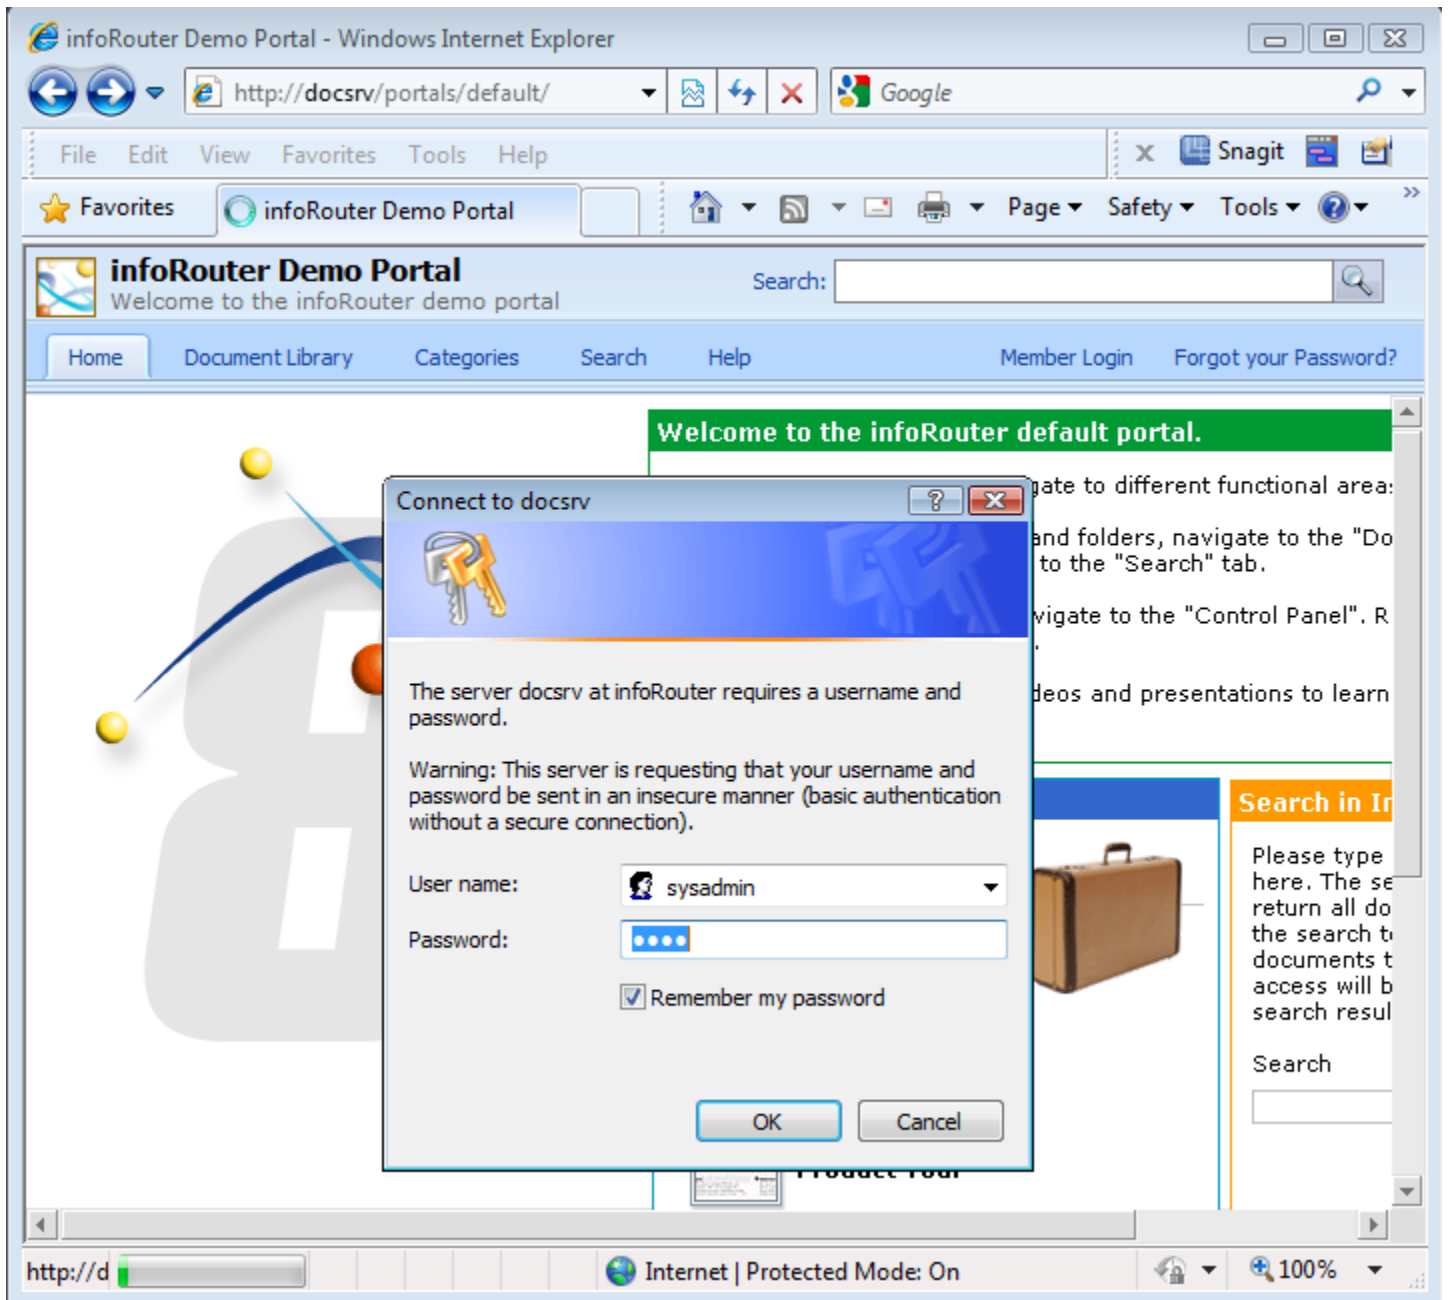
infoRouter Demo Portal - Windows Internet Explorer

http://docsrv/portals/default/

Google

File Edit View Favorites Tools Help

Snagit

Favorites

infoRouter Demo Portal

Page Safety Tools

infoRouter Demo Portal
Welcome to the infoRouter demo portal

Search:

Home Document Library Categories Search Help Member Login Forgot your Password?

Welcome to the infoRouter default portal.

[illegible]gate to different functional area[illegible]

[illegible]and folders, navigate to the "Do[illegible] to the "Search" tab.

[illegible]vigate to the "Control Panel". R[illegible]

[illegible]deos and presentations to learn

Search in In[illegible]

Please type here. The se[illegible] return all do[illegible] the search t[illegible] documents t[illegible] access will b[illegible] search resul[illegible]

Search

Connect to docsrv

The server docsrv at infoRouter requires a username and password.

Warning: This server is requesting that your username and password be sent in an insecure manner (basic authentication without a secure connection).

User name: sysadmin

Password: ••••

Remember my password

OK Cancel

Product Tour

http://d

Internet | Protected Mode: On

100%